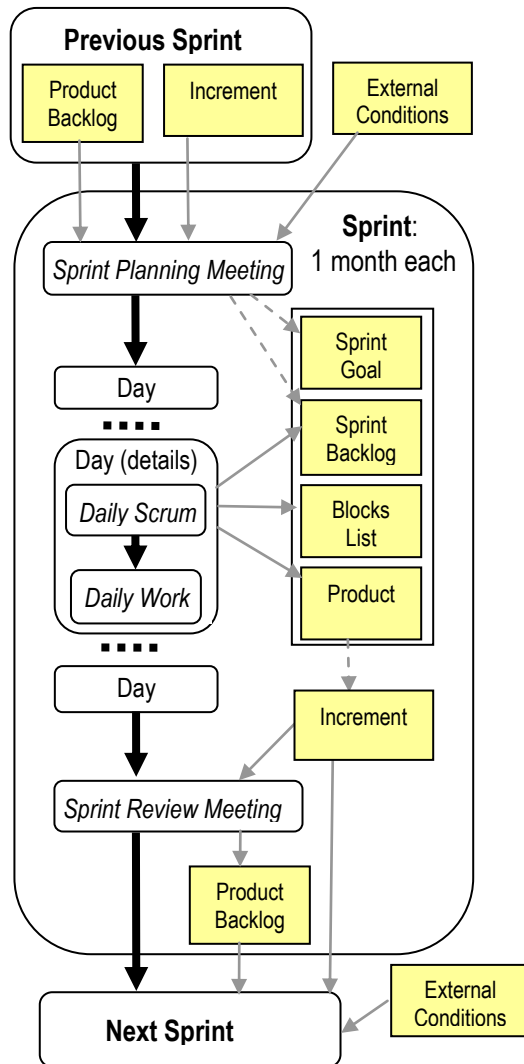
Previous Sprint

Product Backlog

Increment

External Conditions

Sprint: 1 month each

Sprint Planning Meeting

Sprint Goal

Sprint Backlog

Day

Day (details)

Daily Scrum

Blocks List

Daily Work

Product

Day

Increment

Sprint Review Meeting

Product Backlog

External Conditions

Next Sprint